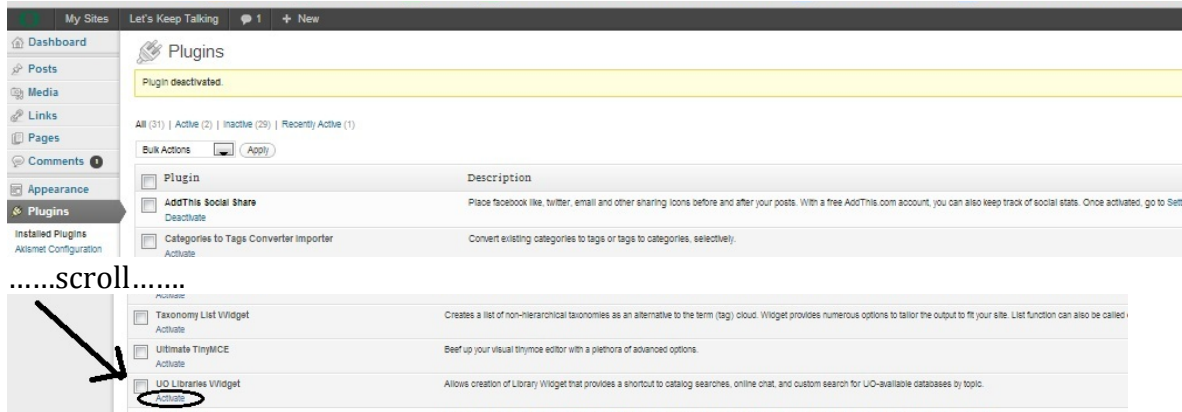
My Sites Let's Keep Talking 1 + New

Dashboard
Posts
Media
Links
Pages
Comments 1
Appearance
Plugins
Installed Plugins
Akismet Configuration

Plugins

Plugin deactivated.

All (31) | Active (2) | Inactive (29) | Recently Active (1)

Bulk Actions Apply

| Plugin | Description |
|---|---|
| AddThis Social Share Deactivate | Place facebook like, twitter, email and other sharing icons before and after your posts. With a free AddThis.com account, you can also keep track of social stats. Once activated, go to Sett |
| Categories to Tags Converter Importer Activate | Convert existing categories to tags or tags to categories, selectively. |

……scroll…….

Activate

| | |
|---|---|
| Taxonomy List Widget Activate | Creates a list of non-hierarchical taxonomies as an alternative to the term (tag) cloud. Widget provides numerous options to tailor the output to fit your site. List function can also be called |
| Ultimate TinyMCE Activate | Beef up your visual tinymce editor with a plethora of advanced options. |
| UO Libraries Widget Activate | Allows creation of Library Widget that provides a shortcut to catalog searches, online chat, and custom search for UO-available databases by topic. |